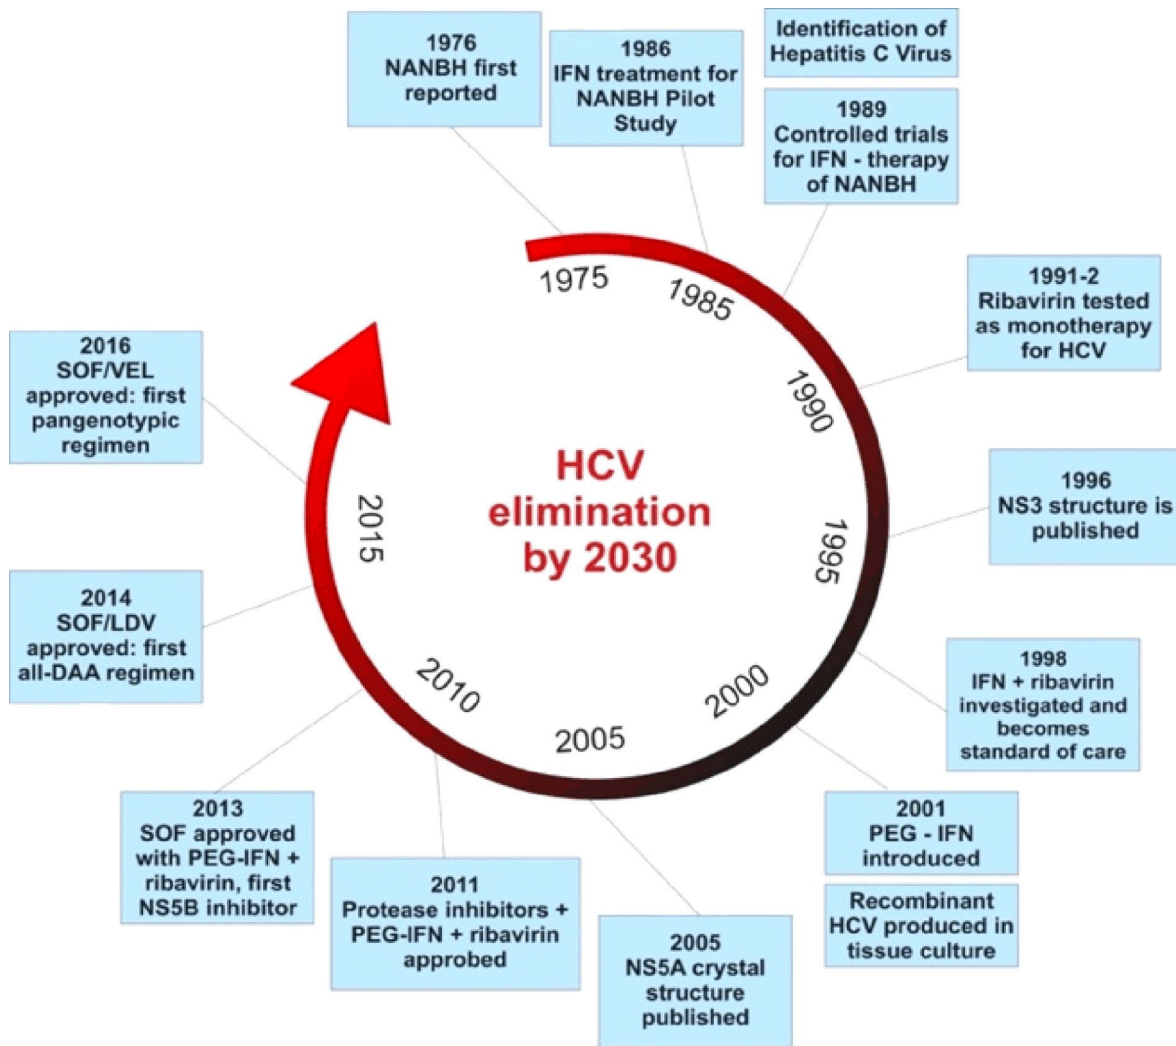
1976
NANBH first reported

1986
IFN treatment for NANBH Pilot Study

Identification of Hepatitis C Virus

1989
Controlled trials for IFN - therapy of NANBH

1991-2
Ribavirin tested as monotherapy for HCV

1996
NS3 structure is published

1998
IFN + ribavirin investigated and becomes standard of care

2001
PEG - IFN introduced

Recombinant HCV produced in tissue culture

2005
NS5A crystal structure published

2011
Protease inhibitors + PEG-IFN + ribavirin approbed

2013
SOF approved with PEG-IFN + ribavirin, first NS5B inhibitor

2014
SOF/LDV approved: first all-DAA regimen

2016
SOF/VEL approved: first pangenotypic regimen

1975
1985
1990
1995
2000
2005
2010
2015

HCV elimination by 2030